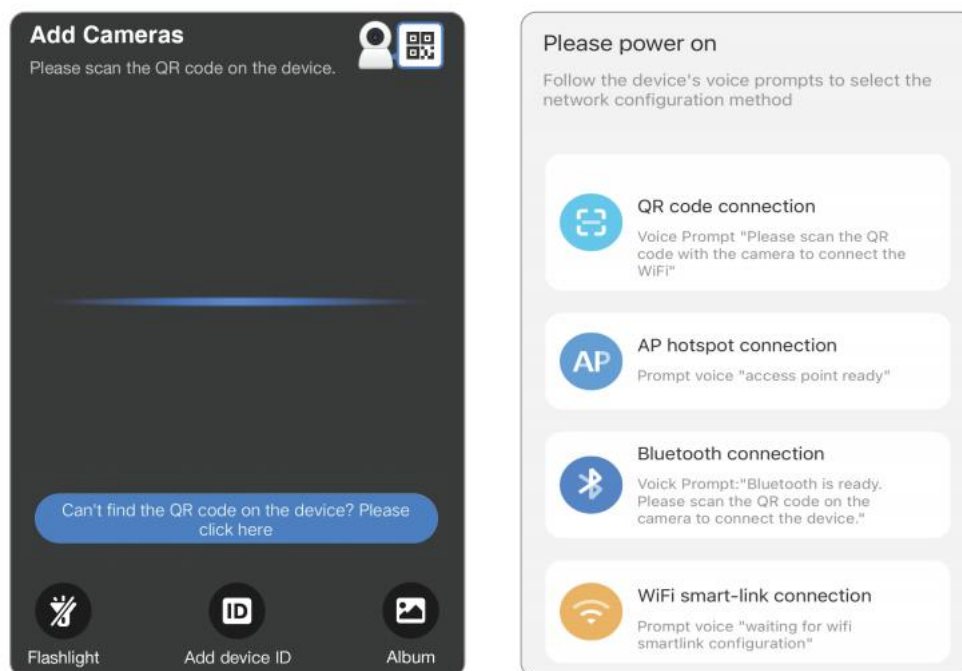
Add Cameras

Please scan the QR code on the device.

Can't find the QR code on the device? Please click here

ID

Flashlight

Add device ID

Album

Please power on

Follow the device's voice prompts to select the network configuration method

QR code connection

Voice Prompt "Please scan the QR code with the camera to connect the WiFi"

AP

AP hotspot connection

Prompt voice "access point ready"

Bluetooth connection

Voick Prompt:"Bluetooth is ready. Please scan the QR code on the camera to connect the device."

WiFi smart-link connection

Prompt voice "waiting for wifi smartlink configuration"